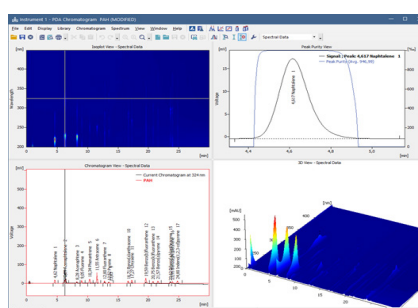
Instrument 1 - PDA Chromatogram PAH (MODIFIED)

File Edit Display Library Chromatogram Spectrum View Window Help

Spectral Data

Isoplot View - Spectral Data

Wavelength

[nm]

[min]

Peak Purity View

Signal | Peak: 4,617 Naphtalene 1

Peak Purity (Avg. 346,88)

Voltage

[mV]

4,617 Naphtalene

[min]

Chromatogram View - Spectral Data

Current Chromatogram at 254nm

PAH

Voltage

[mV]

[min]

3D View - Spectral Data

[mAU]

[nm]

[min]